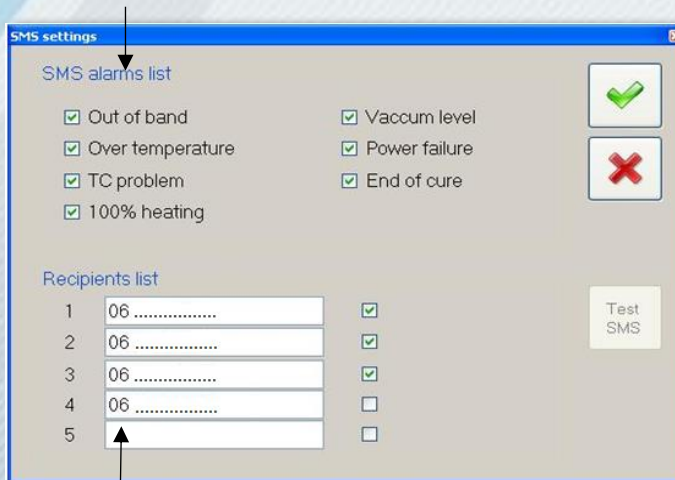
SMS settings

SMS alarms list

Out of band
Over temperature
TC problem
100% heating

Vaccum level
Power failure
End of cure

Recipients list

| | | |
|---|---|---|
| 1 | 06 ................. | ☑ |
| 2 | 06 ................. | ☑ |
| 3 | 06 ................. | ☑ |
| 4 | 06 ................. | ☐ |
| 5 | | ☐ |

Test SMS